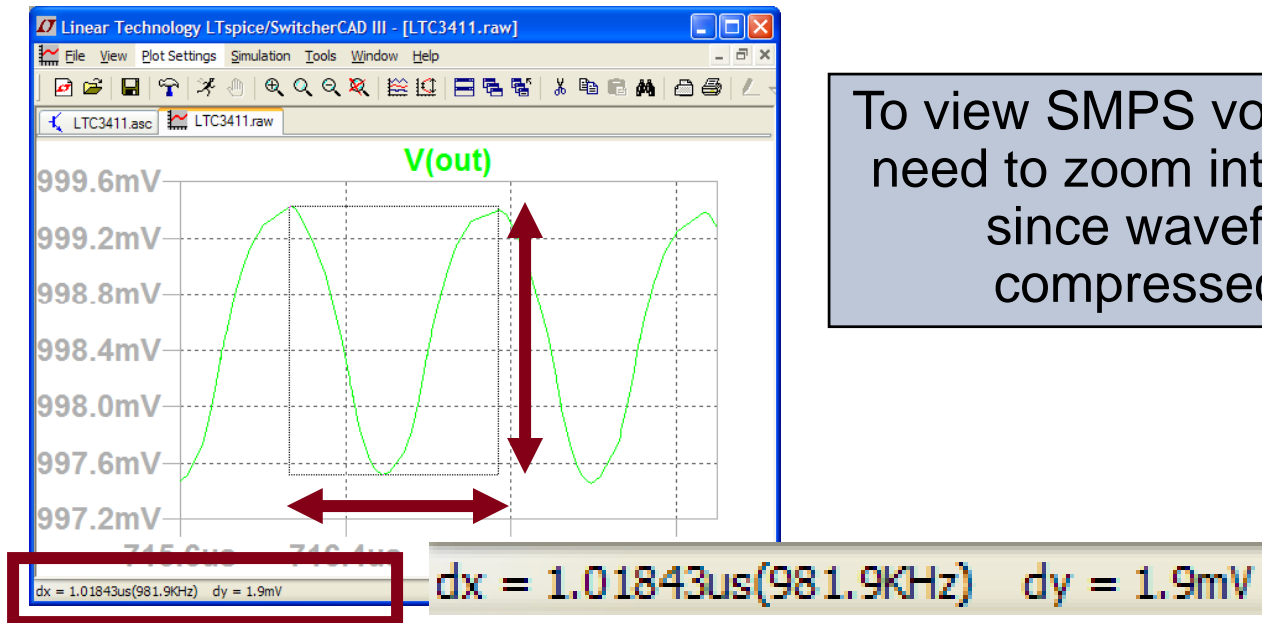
Linear Technology LTspice/SwitcherCAD III - [LTC3411.raw]

File View Plot Settings Simulation Tools Window Help

LTC3411.asc LTC3411.raw

V(out)

999.6mV
999.2mV
998.8mV
998.4mV
998.0mV
997.6mV
997.2mV

715.6us 716.4us

dx = 1.01843us(981.9KHz) dy = 1.9mV

To view SMPS vo
need to zoom int
since wavef
compressed

dx = 1.01843us(981.9KHz) dy = 1.9mV